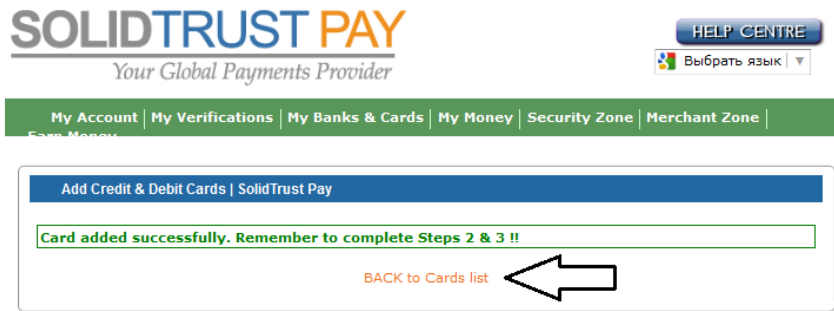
SOLIDTRUST PAY
Your Global Payments Provider

HELP CENTRE
Выбрать язык ▼

My Account | My Verifications | My Banks & Cards | My Money | Security Zone | Merchant Zone |
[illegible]

Add Credit & Debit Cards | SolidTrust Pay

Card added successfully. Remember to complete Steps 2 & 3 !!

BACK to Cards list